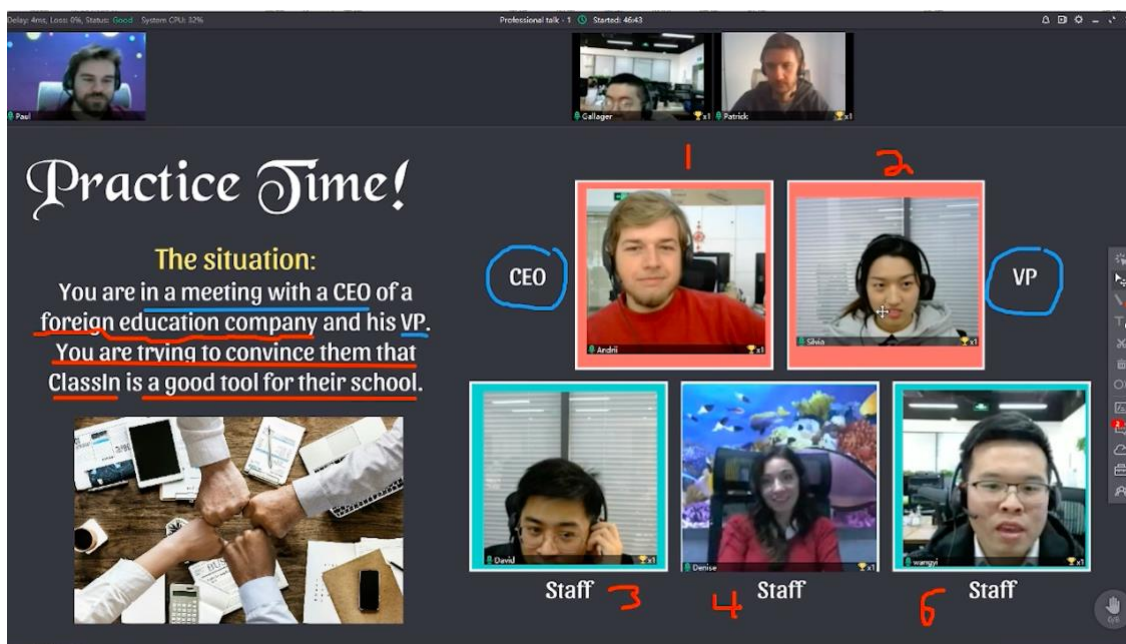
Delay: 4ms, Loss: 0%, Status: Good System CPU: 32%

Professional talk - 1 Started: 46:43

Paul

Gallager x1

Patrick x1

Practice Time!

The situation:
You are in a meeting with a CEO of a foreign education company and his VP. You are trying to convince them that ClassIn is a good tool for their school.

1

2

CEO

VP

Andrii x1

Silvia x1

David x1

Denise x1

wangyi x1

Staff 3

4 Staff

6 Staff